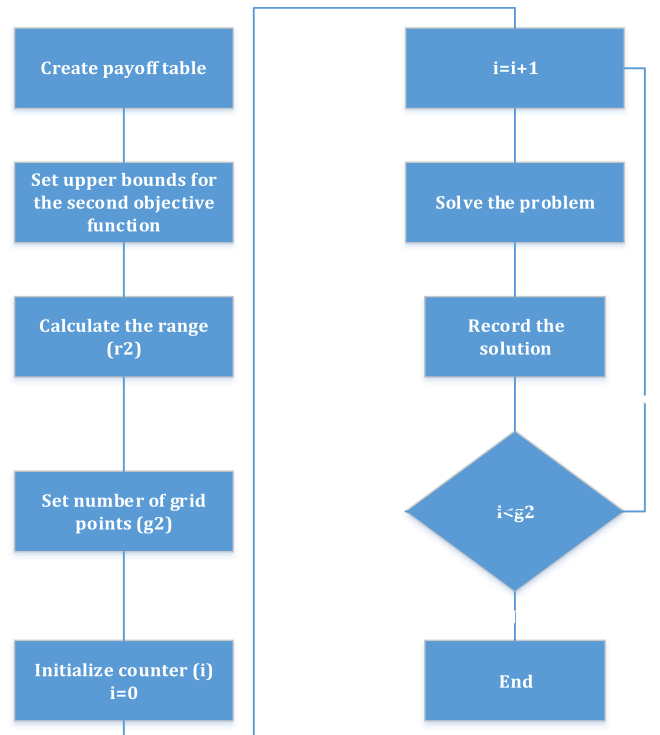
Create payoff table

Set upper bounds for the second objective function

Calculate the range (r2)

Set number of grid points (g2)

Initialize counter (i) i=0

i=i+1

Solve the problem

Record the solution

i<g2

End